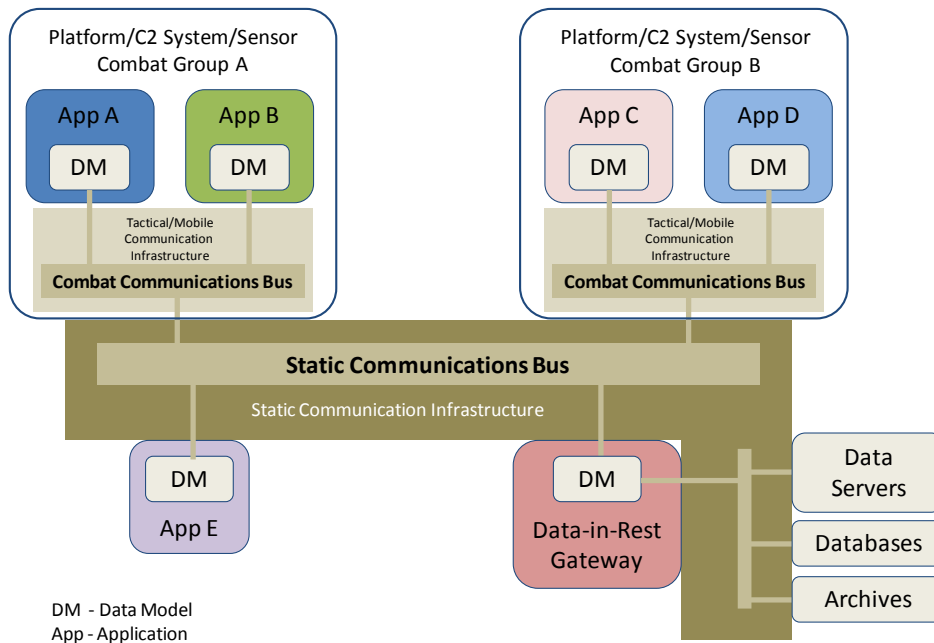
Platform/C2 System/Sensor
Combat Group A

App A

DM

App B

DM

Tactical/Mobile Communication Infrastructure

Combat Communications Bus

Platform/C2 System/Sensor
Combat Group B

App C

DM

App D

DM

Tactical/Mobile Communication Infrastructure

Combat Communications Bus

Static Communications Bus

Static Communication Infrastructure

DM

App E

DM

Data-in-Rest Gateway

Data Servers

Databases

Archives

DM - Data Model
App - Application